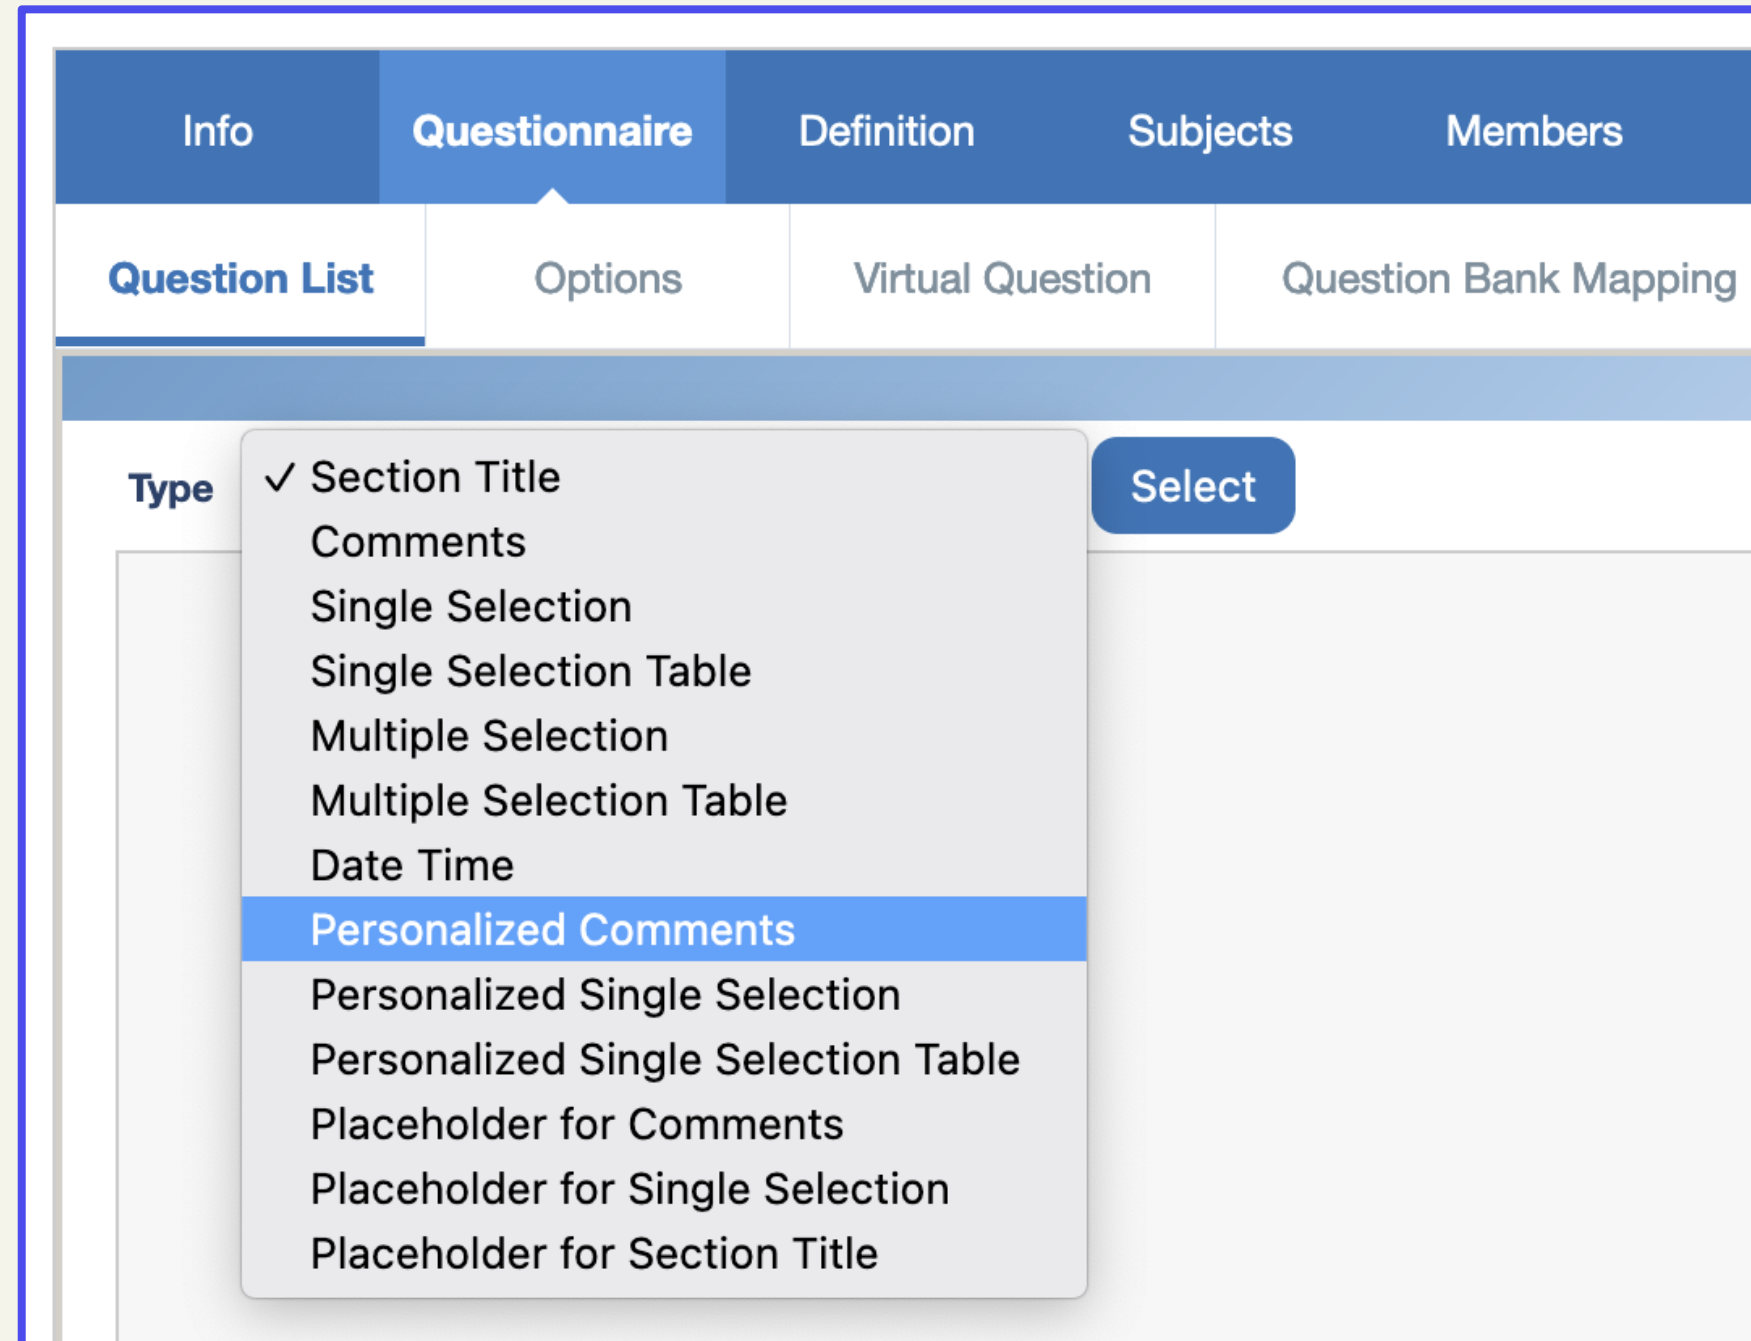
Info Questionnaire Definition Subjects Members

Question List Options Virtual Question Question Bank Mapping

Type

✓ Section Title
Comments
Single Selection
Single Selection Table
Multiple Selection
Multiple Selection Table
Date Time
Personalized Comments
Personalized Single Selection
Personalized Single Selection Table
Placeholder for Comments
Placeholder for Single Selection
Placeholder for Section Title

Select